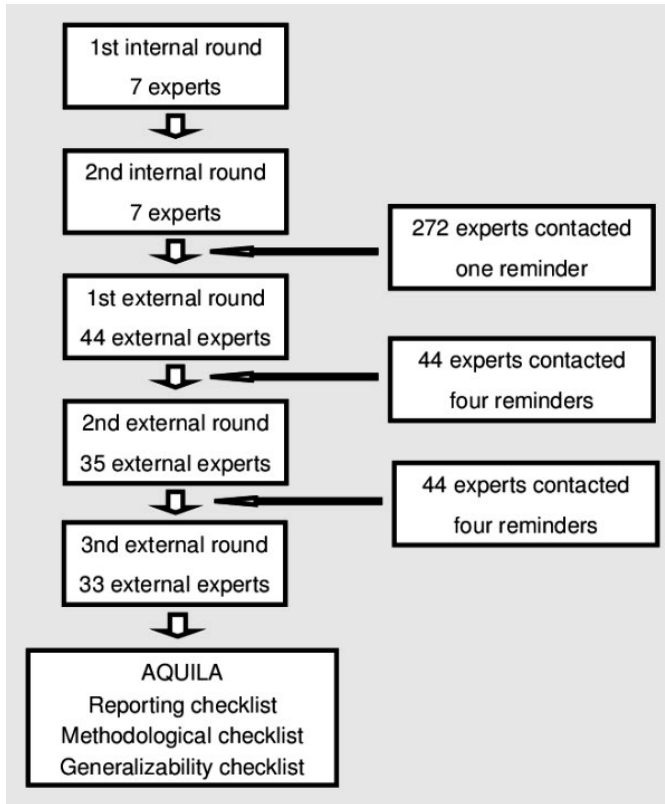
1st internal round
7 experts

2nd internal round
7 experts

272 experts contacted
one reminder

1st external round
44 external experts

44 experts contacted
four reminders

2nd external round
35 external experts

44 experts contacted
four reminders

3nd external round
33 external experts

AQUILA
Reporting checklist
Methodological checklist
Generalizability checklist